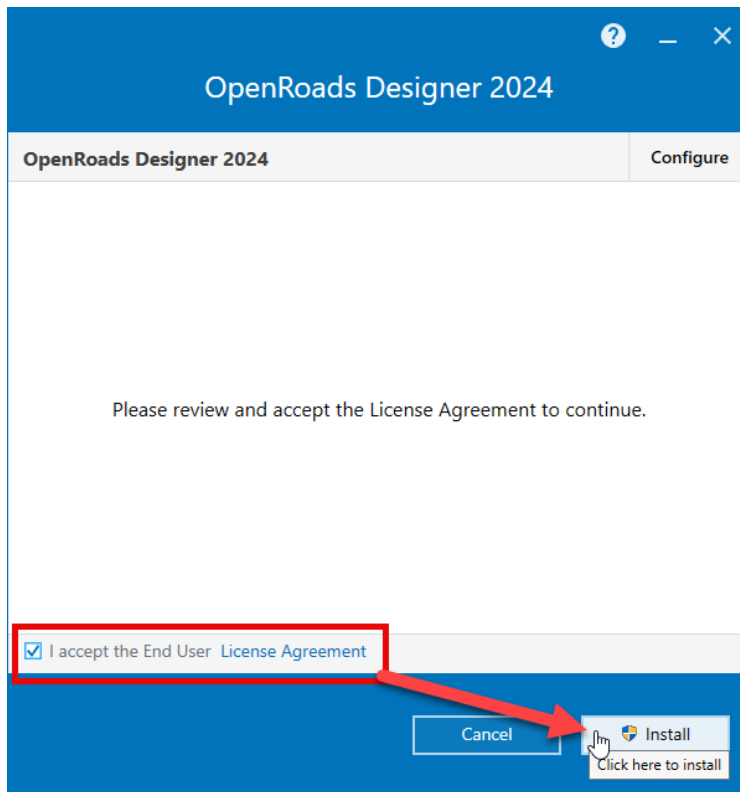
? _ ✕

OpenRoads Designer 2024

OpenRoads Designer 2024

Configure

Please review and accept the License Agreement to continue.

I accept the End User License Agreement

Cancel

Install

Click here to install